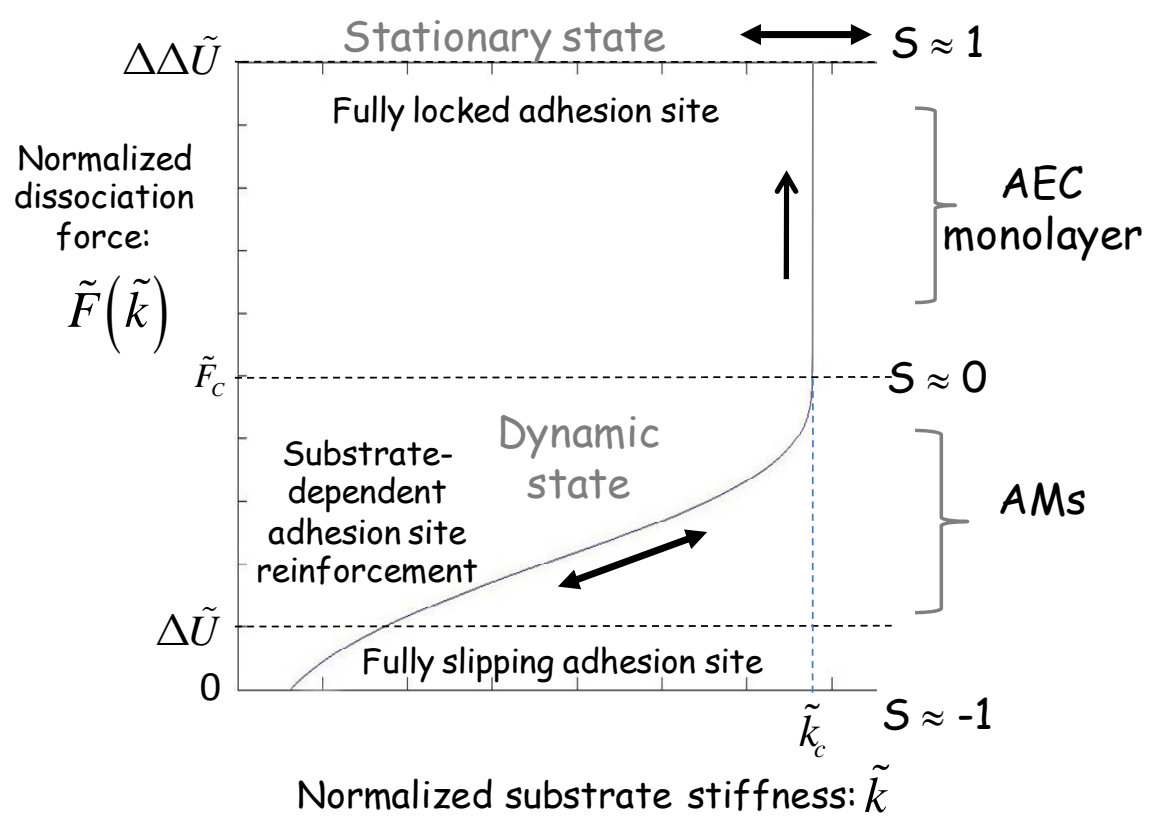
Stationary state

$\Delta\Delta\tilde{U}$

$S \approx 1$

Fully locked adhesion site

Normalized dissociation force: $\tilde{F}\left(\tilde{k}\right)$

AEC monolayer

$\tilde{F}_c$

$S \approx 0$

Dynamic state

Substrate-dependent adhesion site reinforcement

AMs

$\Delta\tilde{U}$

Fully slipping adhesion site

0

$\tilde{k}_c$

$S \approx -1$

Normalized substrate stiffness: $\tilde{k}$